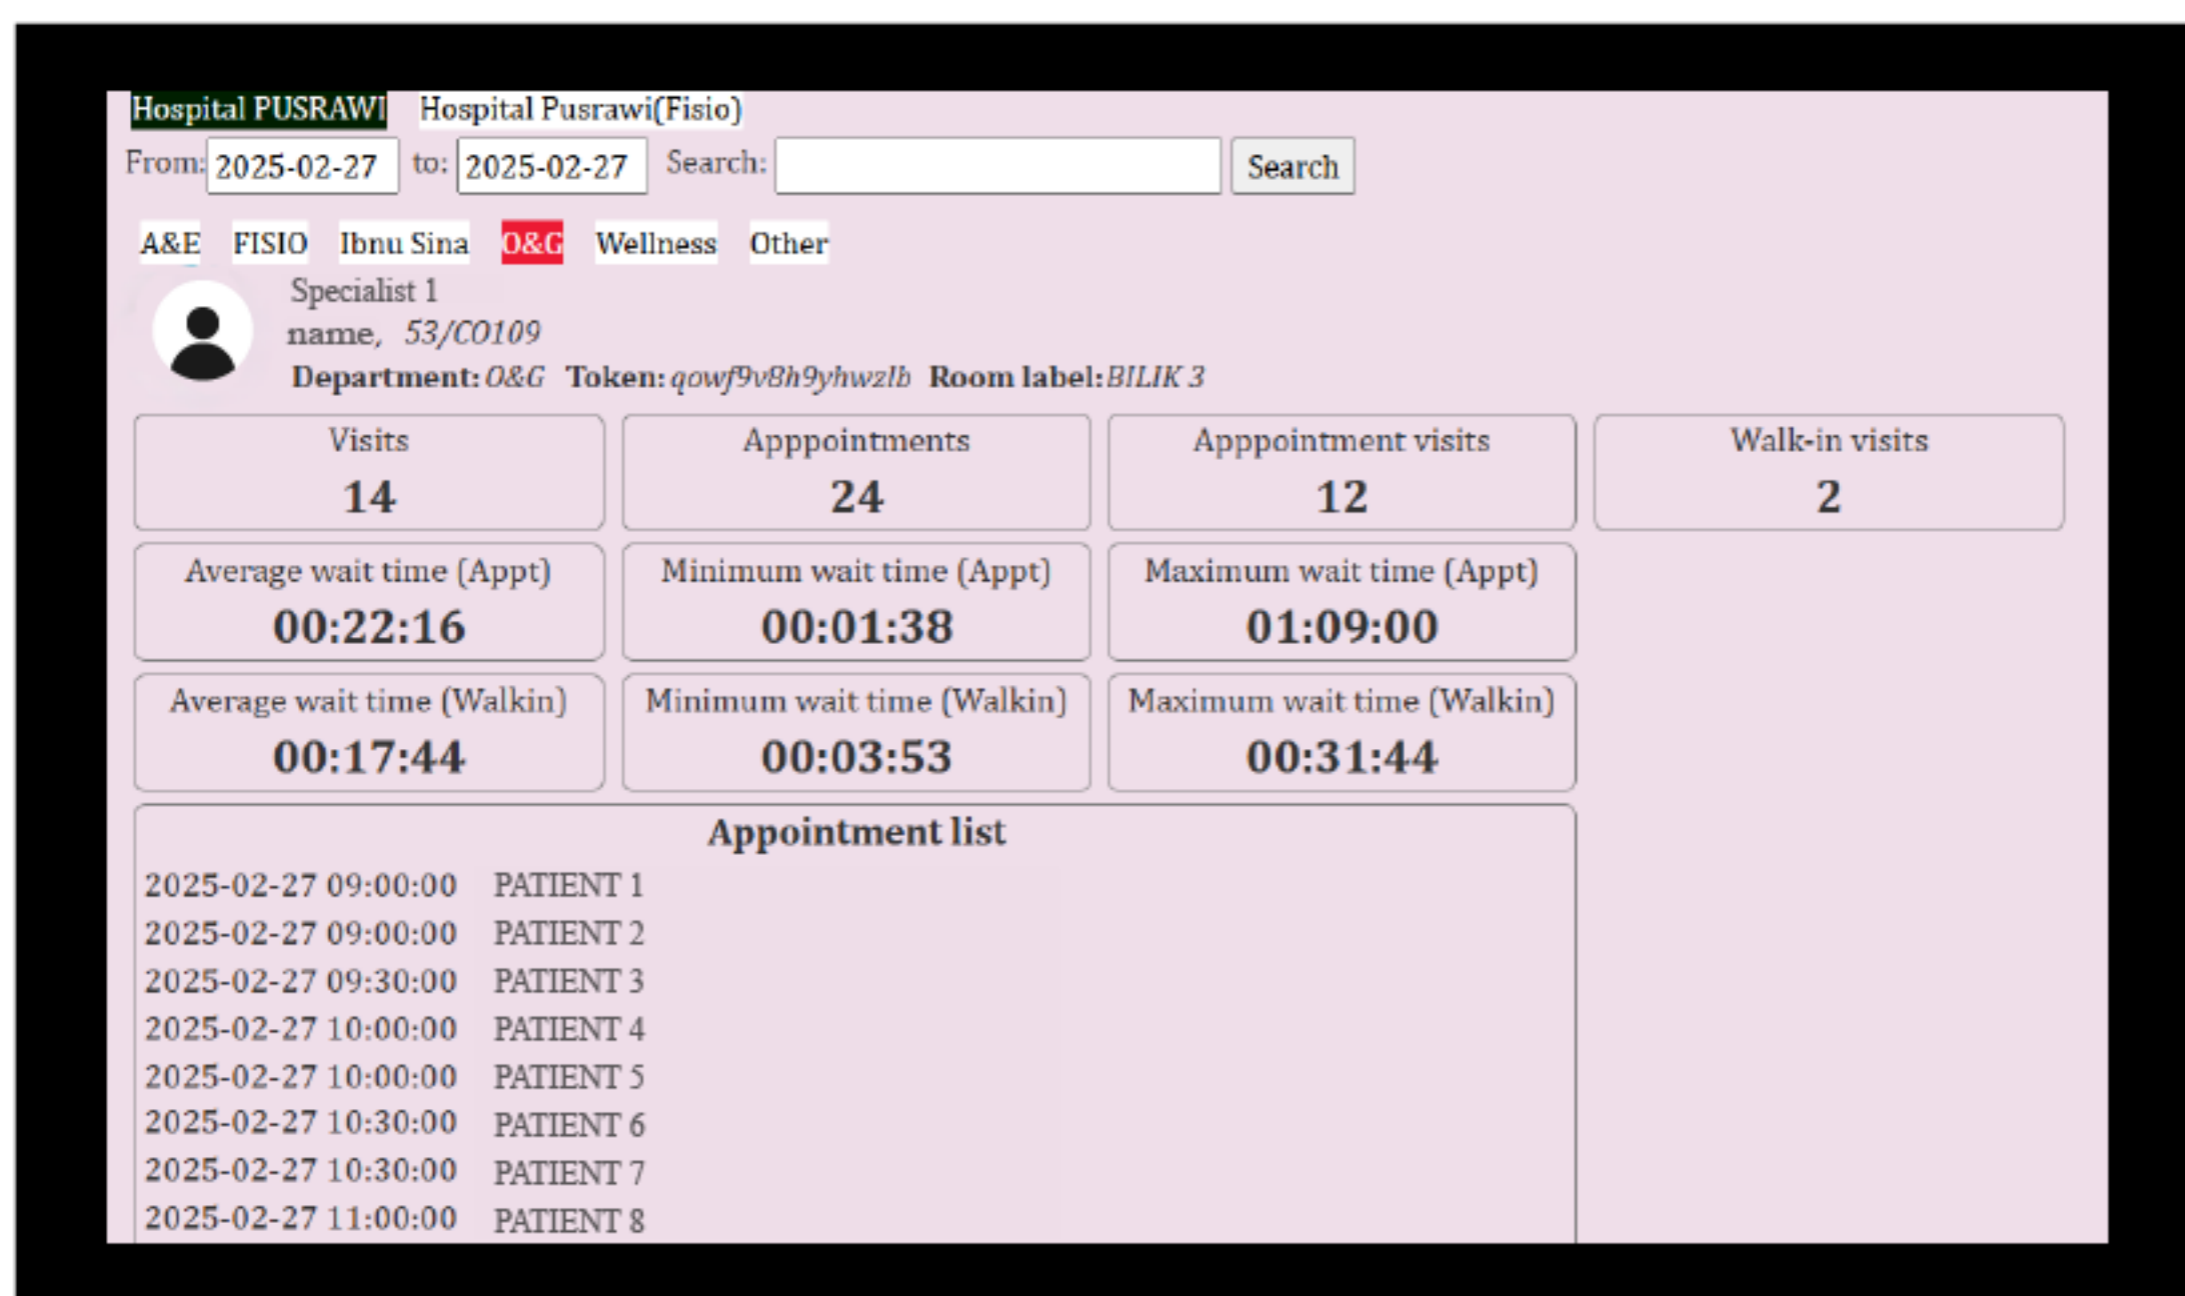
Hospital PUSRAWI Hospital Pusrawi(Fisio)

From: 2025-02-27 to: 2025-02-27 Search: Search

A&E FISIO Ibnu Sina O&G Wellness Other

Specialist 1
name, 53/C0109
Department: O&G Token: qowf9v8h9yhwzlb Room label: BILIK 3

Visits
14

Apppointments
24

Apppointment visits
12

Walk-in visits
2

Average wait time (Appt)
00:22:16

Minimum wait time (Appt)
00:01:38

Maximum wait time (Appt)
01:09:00

Average wait time (Walkin)
00:17:44

Minimum wait time (Walkin)
00:03:53

Maximum wait time (Walkin)
00:31:44

Appointment list

2025-02-27 09:00:00 PATIENT 1
2025-02-27 09:00:00 PATIENT 2
2025-02-27 09:30:00 PATIENT 3
2025-02-27 10:00:00 PATIENT 4
2025-02-27 10:00:00 PATIENT 5
2025-02-27 10:30:00 PATIENT 6
2025-02-27 10:30:00 PATIENT 7
2025-02-27 11:00:00 PATIENT 8